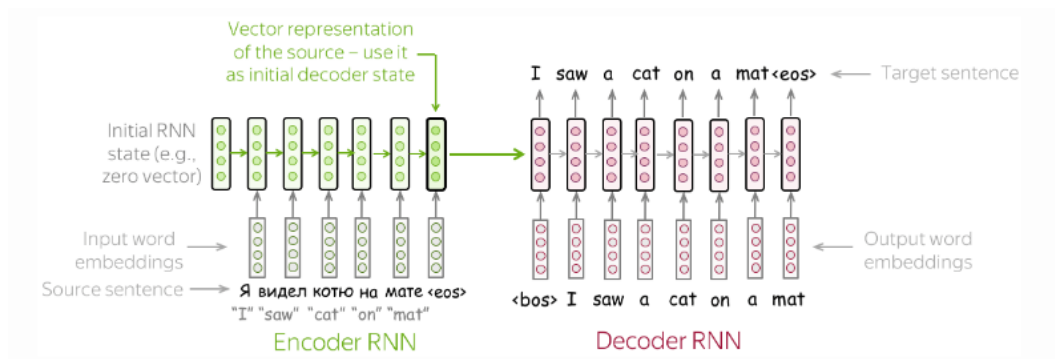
Vector representation of the source – use it as initial decoder state

I saw a cat on a mat <eos>

Target sentence

Initial RNN state (e.g., zero vector)

Input word embeddings

Source sentence

Я видел котю на мате <eos>

"I" "saw" "cat" "on" "mat"

Encoder RNN

<bos> I saw a cat on a mat

Output word embeddings

Decoder RNN